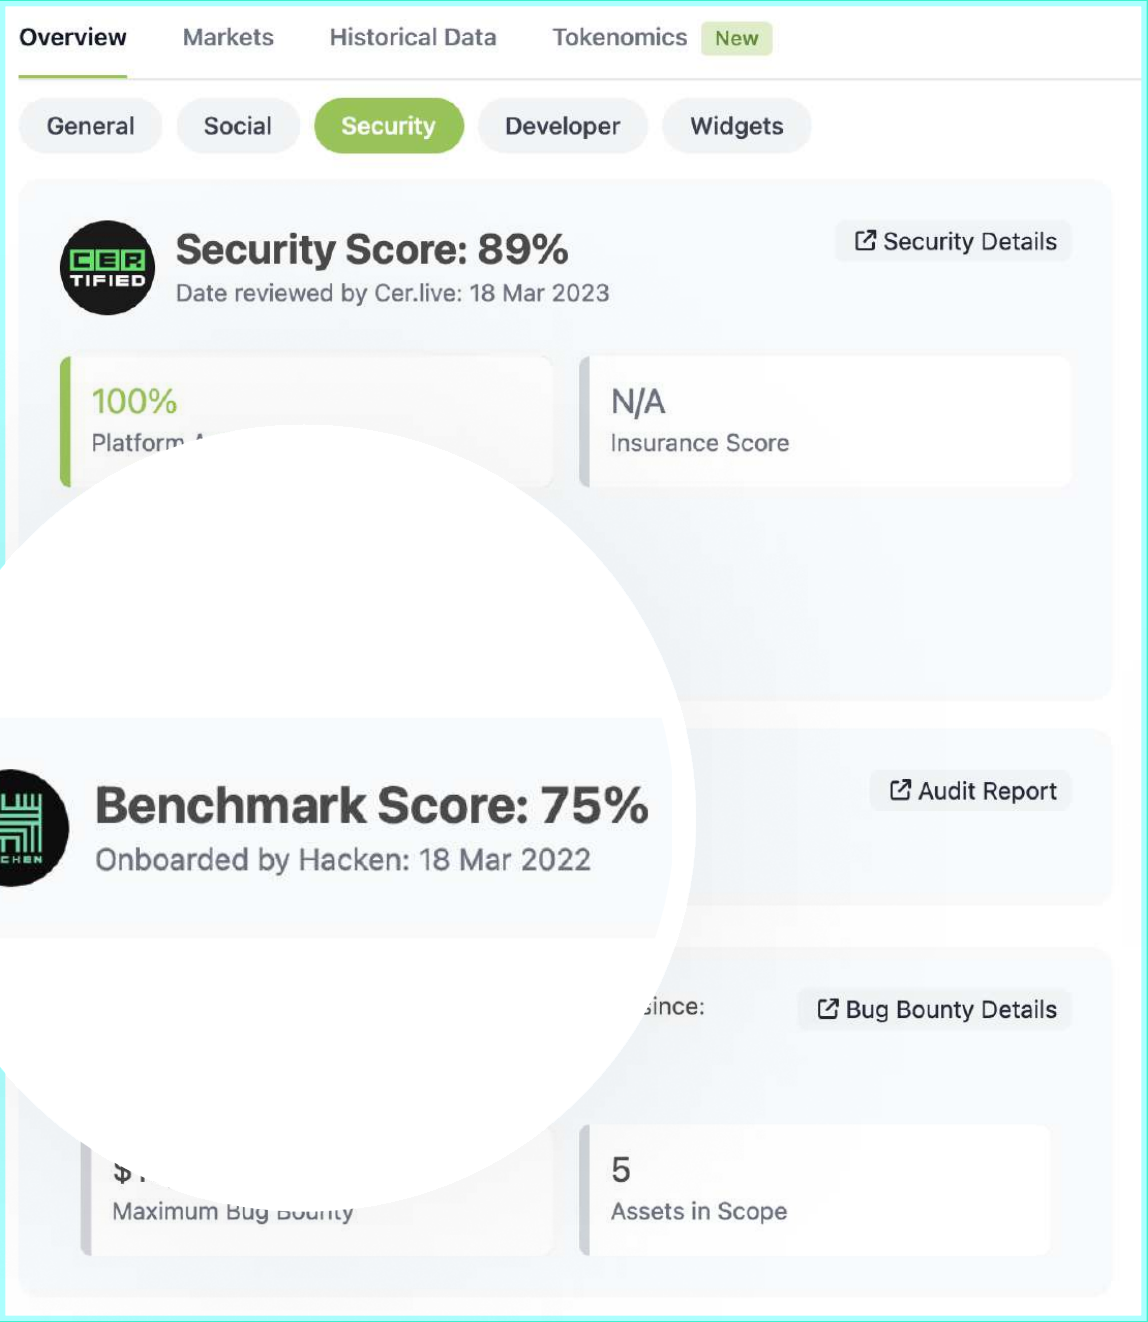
Overview Markets Historical Data Tokenomics New

General Social Security Developer Widgets

CER TIFIED

Security Score: 89%
Date reviewed by Cer.live: 18 Mar 2023

Security Details

100%
Platform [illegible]

N/A
Insurance Score

Benchmark Score: 75%
Onboarded by Hacken: 18 Mar 2022

Audit Report

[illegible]ince:

Bug Bounty Details

$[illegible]
Maximum Bug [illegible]

5
Assets in Scope